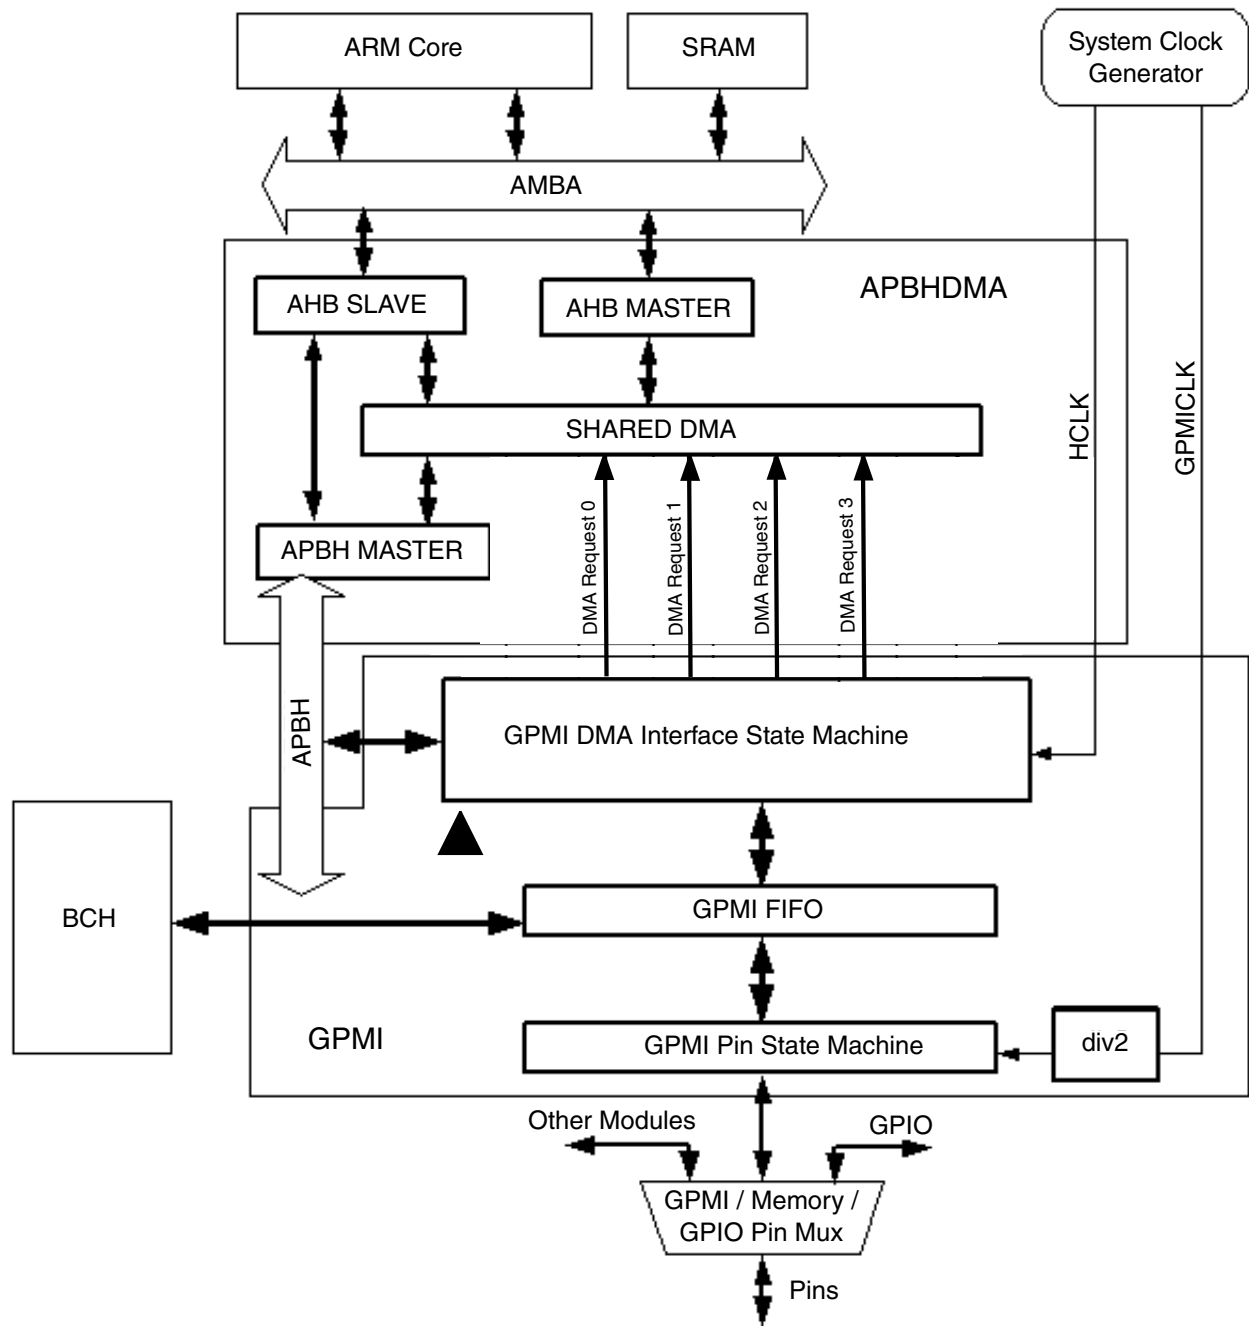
ARM Core

SRAM

System Clock Generator

AMBA

APBHDMA

AHB SLAVE

AHB MASTER

SHARED DMA

HCLK

GPMICLK

APBH MASTER

DMA Request 0

DMA Request 1

DMA Request 2

DMA Request 3

APBH

GPMI DMA Interface State Machine

BCH

GPMI FIFO

GPMI

GPMI Pin State Machine

div2

Other Modules

GPIO

GPMI / Memory / GPIO Pin Mux

Pins